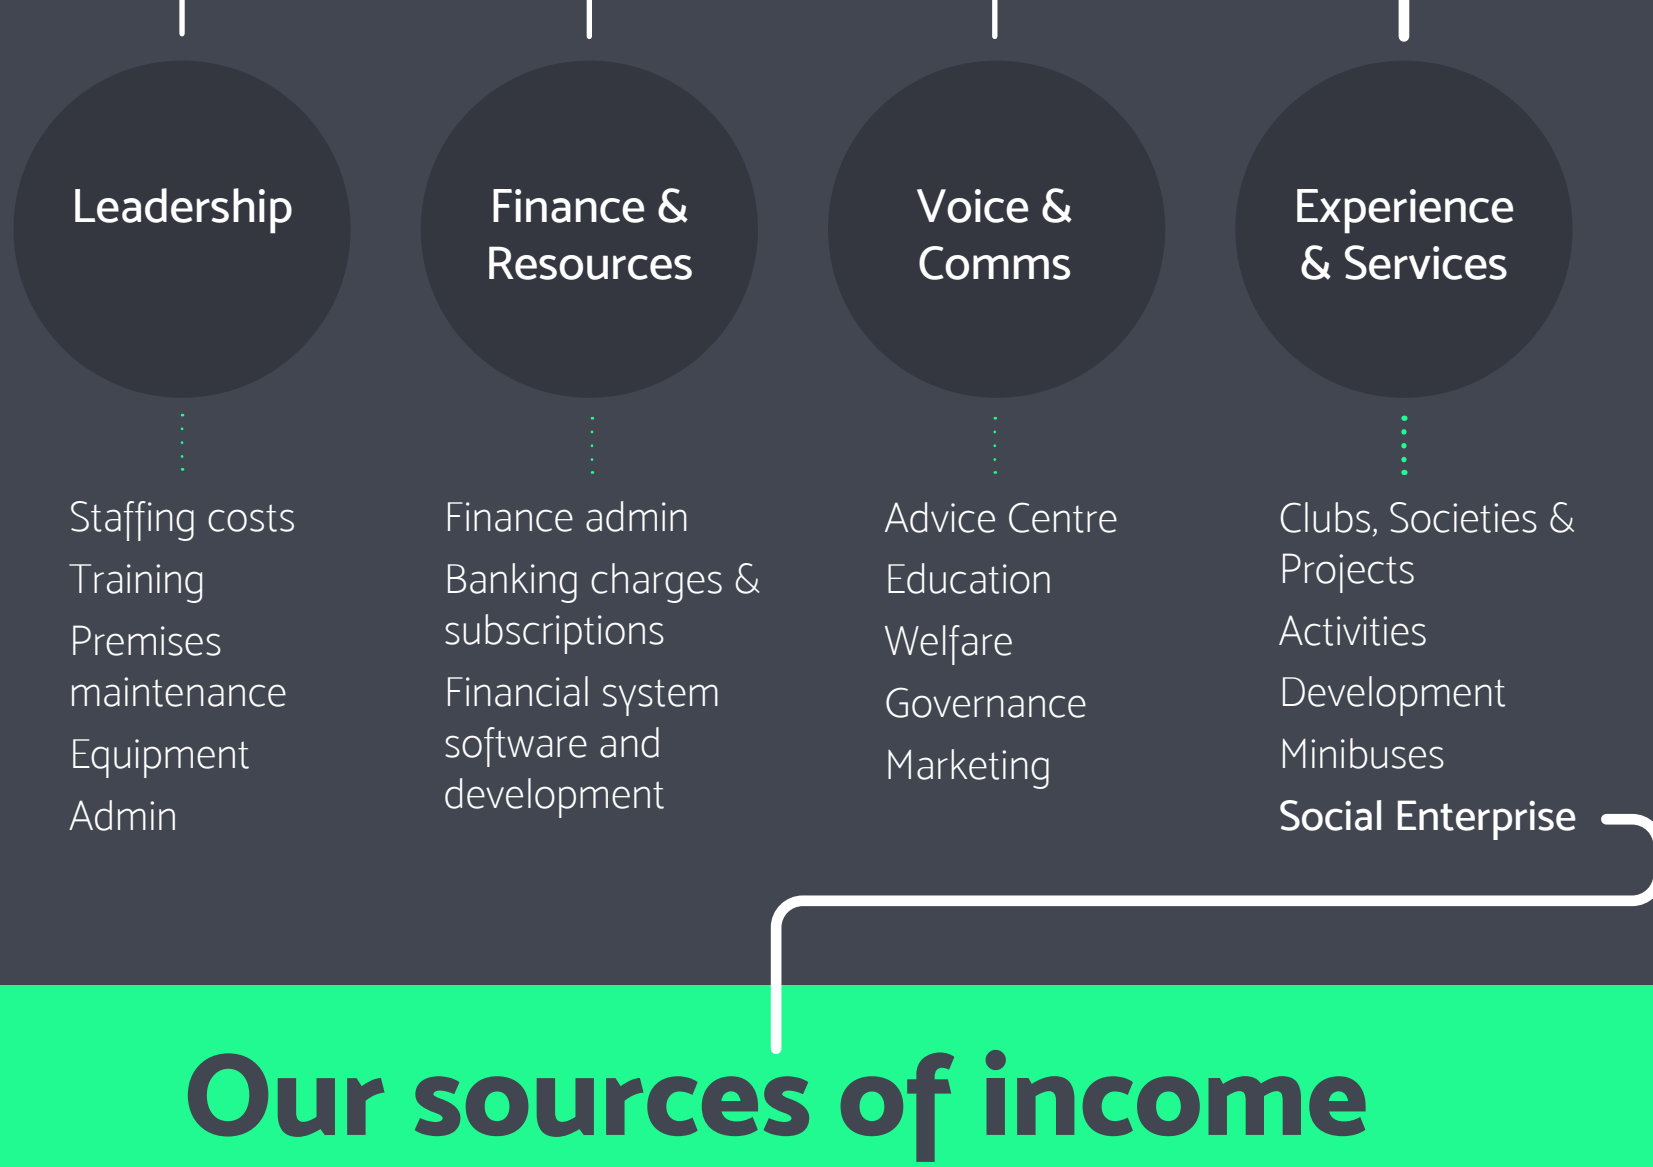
Leadership

Staffing costs
Training
Premises maintenance
Equipment
Admin

Finance & Resources

Finance admin
Banking charges & subscriptions
Financial system software and development

Voice & Comms

Advice Centre
Education
Welfare
Governance
Marketing

Experience & Services

Clubs, Societies & Projects
Activities
Development
Minibuses
Social Enterprise

Our sources of income